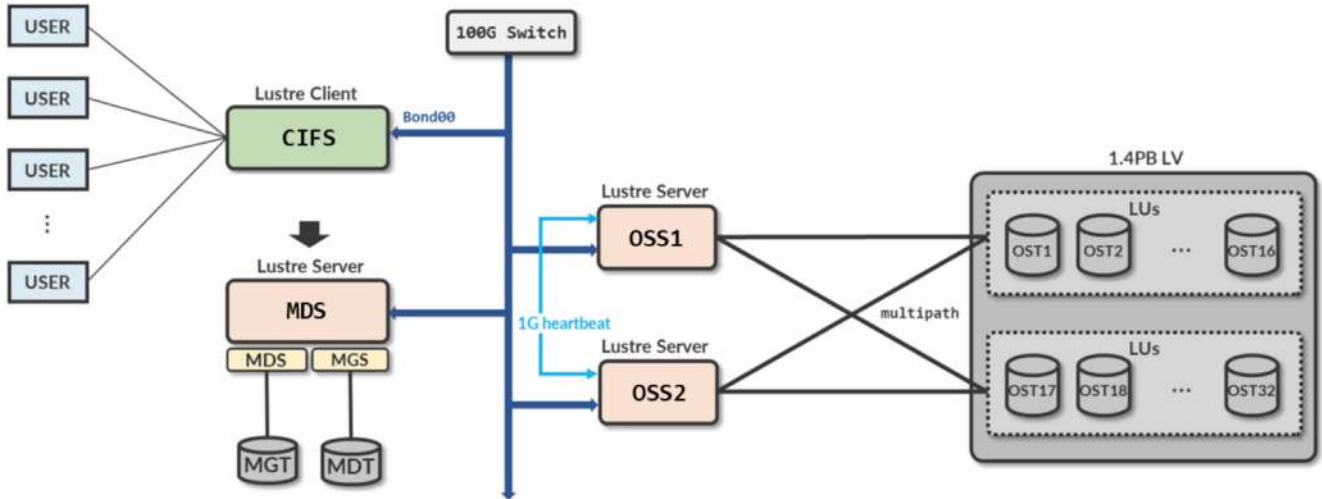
USER
USER
USER
⋮
USER

100G Switch

Lustre Client
CIFS
Bond00

Lustre Server
MDS
MDS MGS
MGT MDT

Lustre Server
OSS1

1G heartbeat

Lustre Server
OSS2

multipath

1.4PB LV
LUs
OST1 OST2 ⋯ OST16
LUs
OST17 OST18 ⋯ OST32